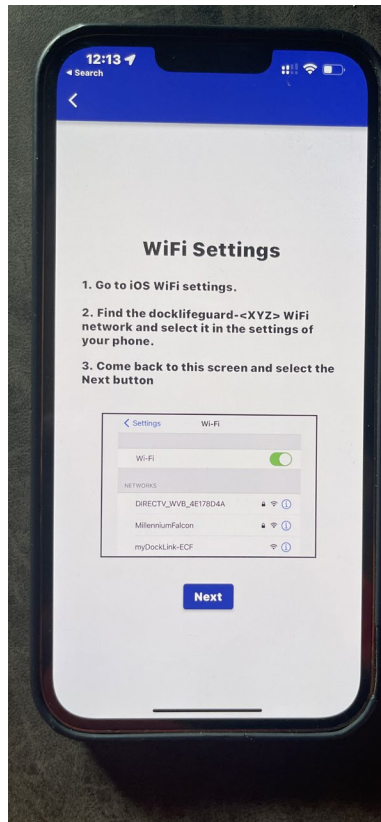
12:13
◂ Search

<

WiFi Settings

1. Go to iOS WiFi settings.

2. Find the docklifeguard-<XYZ> WiFi network and select it in the settings of your phone.

3. Come back to this screen and select the Next button

< Settings Wi-Fi

Wi-Fi

NETWORKS

DIRECTV_WVB_4E178D4A

MillenniumFalcon

myDockLink-ECF

Next